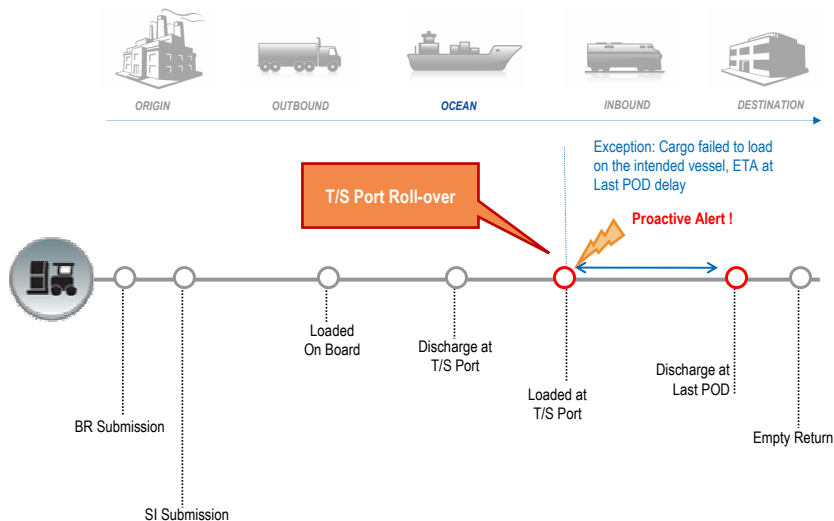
ORIGIN
OUTBOUND
OCEAN
INBOUND
DESTINATION

Exception: Cargo failed to load on the intended vessel, ETA at Last POD delay

T/S Port Roll-over

Proactive Alert !

Loaded On Board

Discharge at T/S Port

Loaded at T/S Port

Discharge at Last POD

BR Submission

Empty Return

SI Submission